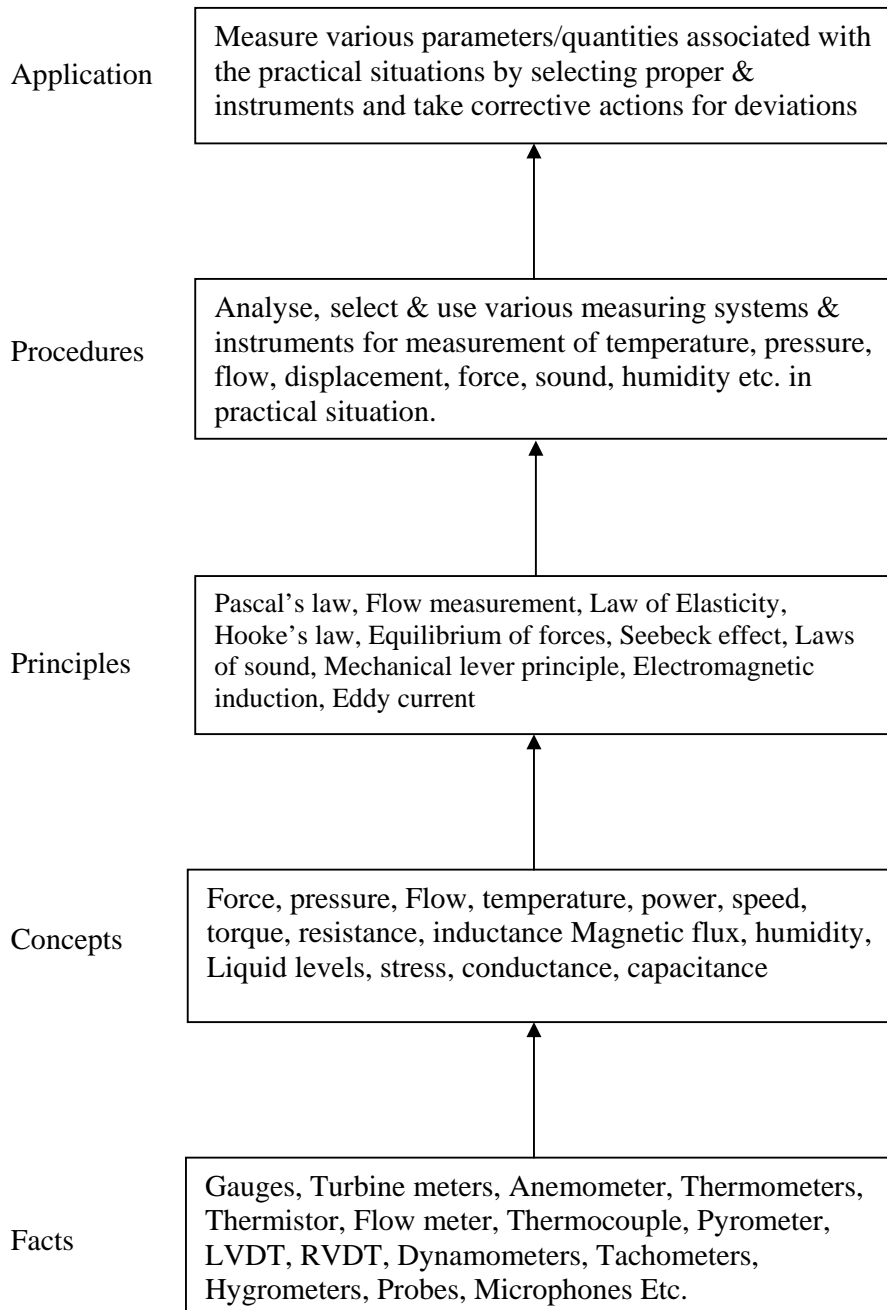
Application

Measure various parameters/quantities associated with the practical situations by selecting proper & instruments and take corrective actions for deviations

Procedures

Analyse, select & use various measuring systems & instruments for measurement of temperature, pressure, flow, displacement, force, sound, humidity etc. in practical situation.

Principles

Pascal's law, Flow measurement, Law of Elasticity, Hooke's law, Equilibrium of forces, Seebeck effect, Laws of sound, Mechanical lever principle, Electromagnetic induction, Eddy current

Concepts

Force, pressure, Flow, temperature, power, speed, torque, resistance, inductance Magnetic flux, humidity, Liquid levels, stress, conductance, capacitance

Facts

Gauges, Turbine meters, Anemometer, Thermometers, Thermistor, Flow meter, Thermocouple, Pyrometer, LVDT, RVDT, Dynamometers, Tachometers, Hygrometers, Probes, Microphones Etc.